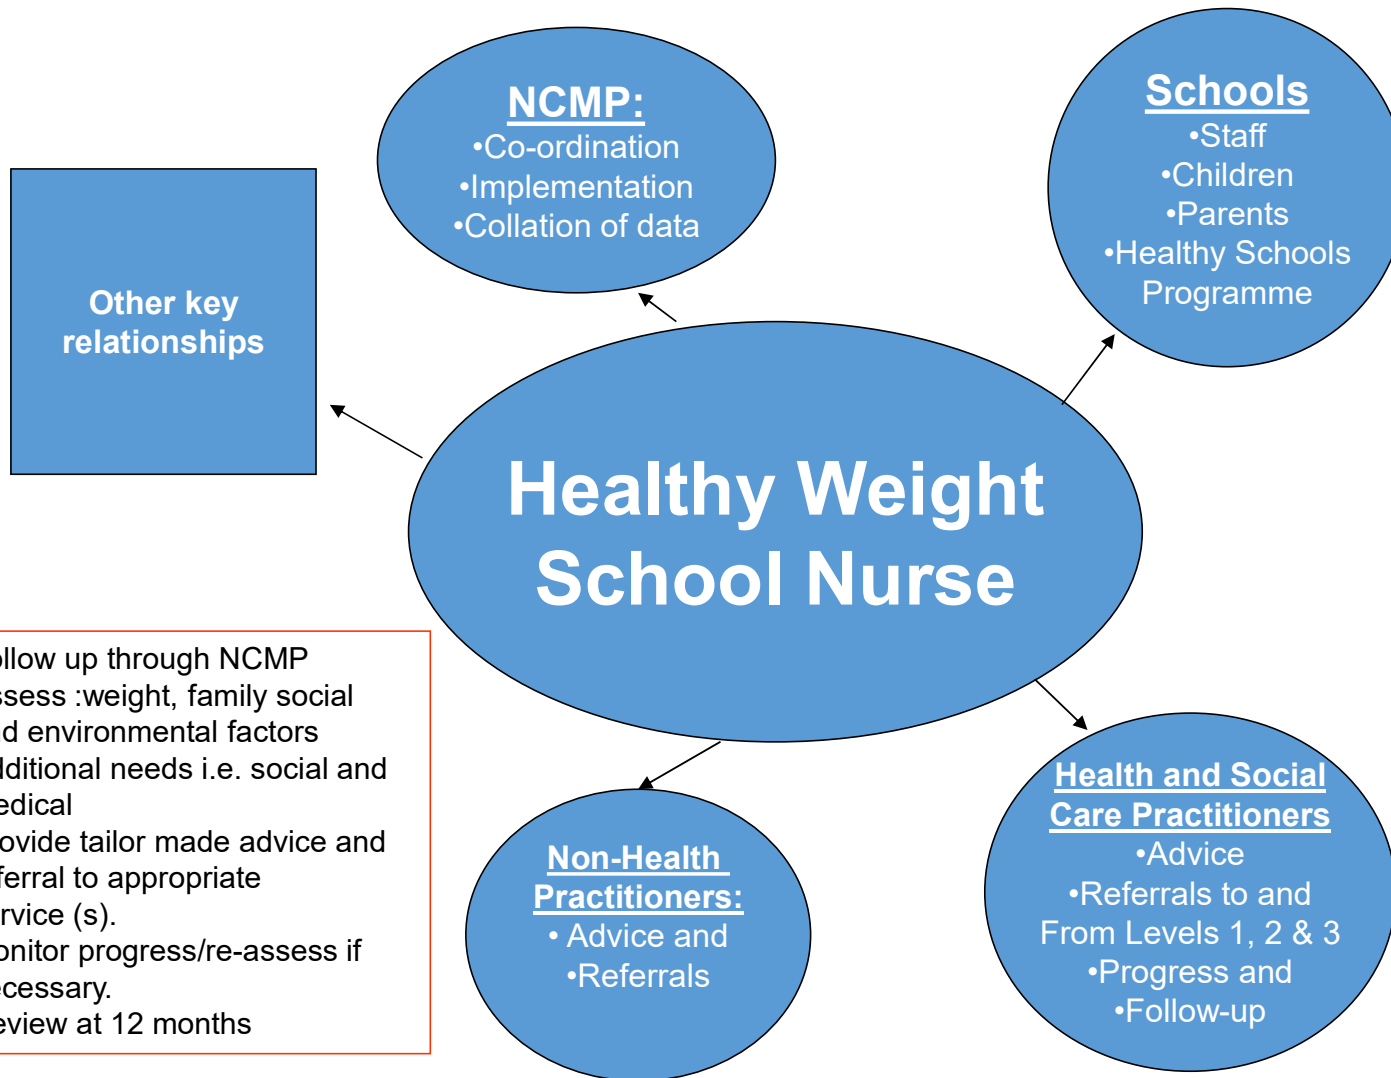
NCMP:
•Co-ordination
•Implementation
•Collation of data

Schools
•Staff
•Children
•Parents
•Healthy Schools Programme

Other key relationships

Healthy Weight School Nurse

ollow up through NCMP
ssess :weight, family social d environmental factors
lditional needs i.e. social and edical
ovide tailor made advice and ferral to appropriate rvice (s).
onitor progress/re-assess if cessary.
eview at 12 months

Non-Health Practitioners:
• Advice and
•Referrals

Health and Social Care Practitioners
•Advice
•Referrals to and From Levels 1, 2 & 3
•Progress and
•Follow-up